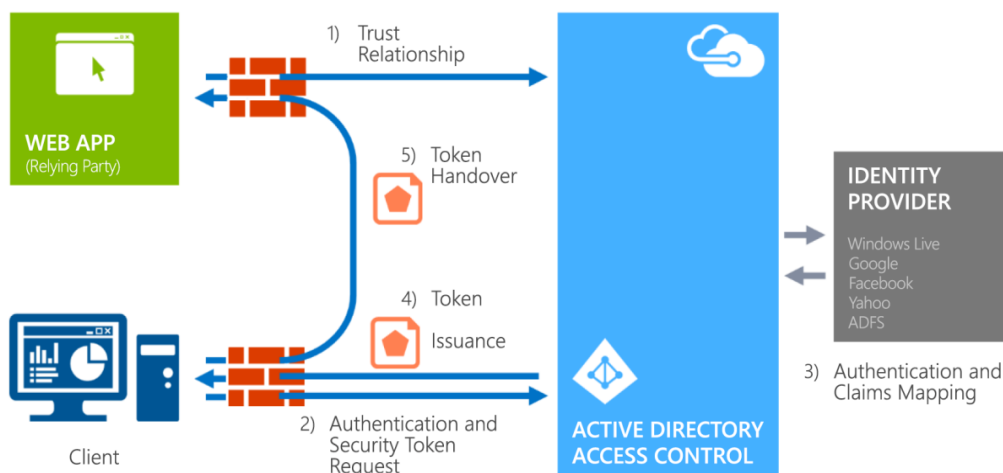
WEB APP
(Relying Party)

1) Trust Relationship

5) Token Handover

4) Token Issuance

2) Authentication and Security Token Request

Client

ACTIVE DIRECTORY ACCESS CONTROL

IDENTITY PROVIDER
Windows Live
Google
Facebook
Yahoo
ADFS

3) Authentication and Claims Mapping